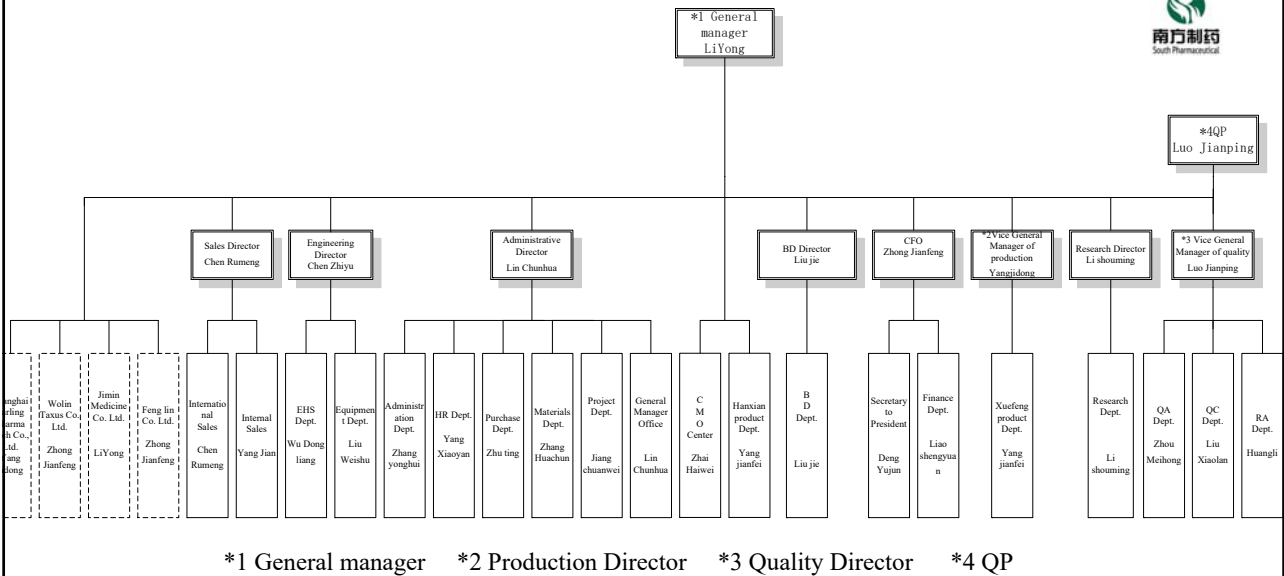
*1 General manager LiYong

南方制药
South Pharmaceutical

*4QP
Luo Jianping

Sales Director
Chen Rumeng

Engineering Director
Chen Zhiyu

Administrative Director
Lin Chunhua

BD Director
Liu jie

CFO
Zhong Jianfeng

*2Vice General Manager of production
Yangjidong

Research Director
Li shouming

*3 Vice General Manager of quality
Luo Jianping

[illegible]nghai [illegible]rling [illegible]arma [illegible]h Co., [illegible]td. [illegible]ang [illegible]dong

Wolin Taxus Co. Ltd.
Zhong Jianfeng

Jimin Medicine Co. Ltd.
LiYong

Feng lin Co. Ltd.
Zhong Jianfeng

International Sales
Chen Rumeng

Internal Sales
Yang Jian

EHS Dept.
Wu Dong liang

Equipment Dept.
Liu Weishu

Administration Dept.
Zhang yonghui

HR Dept.
Yang Xiaoyan

Purchase Dept.
Zhu ting

Materials Dept.
Zhang Huachun

Project Dept.
Jiang chuanwei

General Manager Office
Lin Chunhua

C M O Center
Zhai Haiwei

Hanxian product Dept.
Yang jianfei

B D Dept.
Liu jie

Secretary to President
Deng Yujun

Finance Dept.
Liao shengyuan

Xuefeng product Dept.
Yang jianfei

Research Dept.
Li shouming

QA Dept.
Zhou Meihong

QC Dept.
Liu Xiaolan

RA Dept.
Huangli

*1 General manager *2 Production Director *3 Quality Director *4 QP